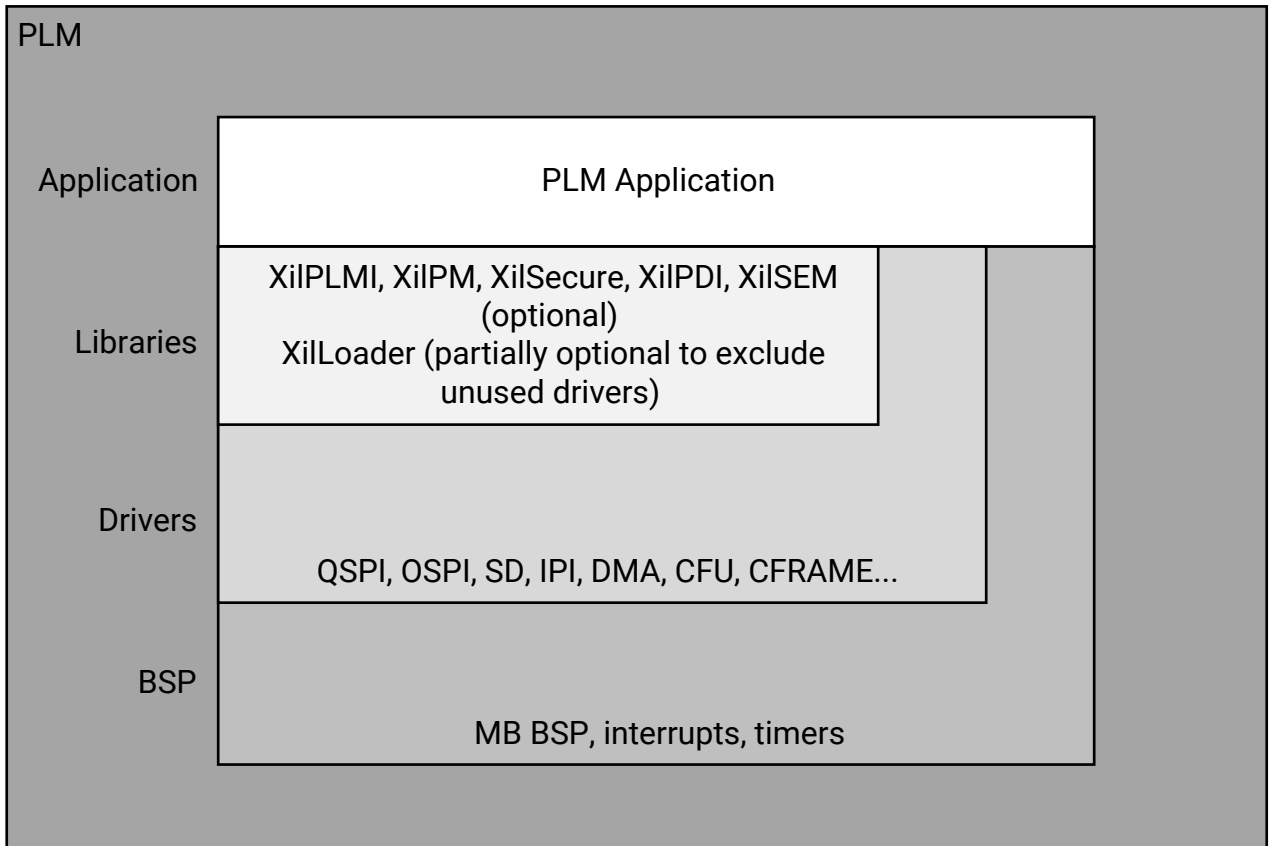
PLM

Application

PLM Application

XilPLMI, XilPM, XilSecure, XilPDI, XilSEM (optional)
XilLoader (partially optional to exclude unused drivers)

Libraries

Drivers

QSPI, OSPI, SD, IPI, DMA, CFU, CFRAME...

BSP

MB BSP, interrupts, timers